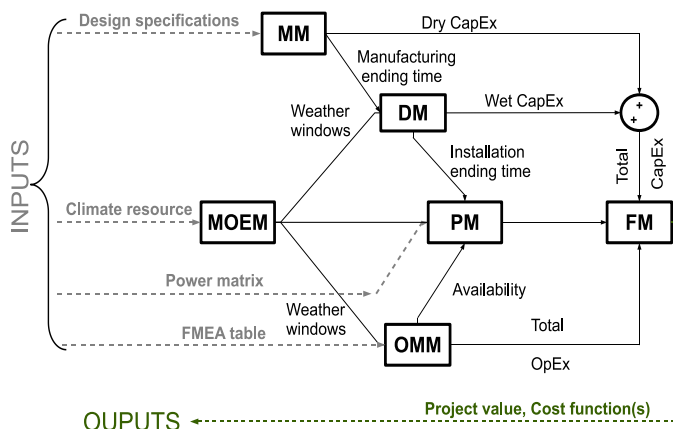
INPUTS

Design specifications

MM

Dry CapEx

Manufacturing ending time

Weather windows

DM

Wet CapEx

+

+

Installation ending time

Total CapEx

Climate resource

MOEM

PM

FM

Power matrix

Availability

Weather windows

FMEA table

OMM

Total

OpEx

OUPUTS

Project value, Cost function(s)